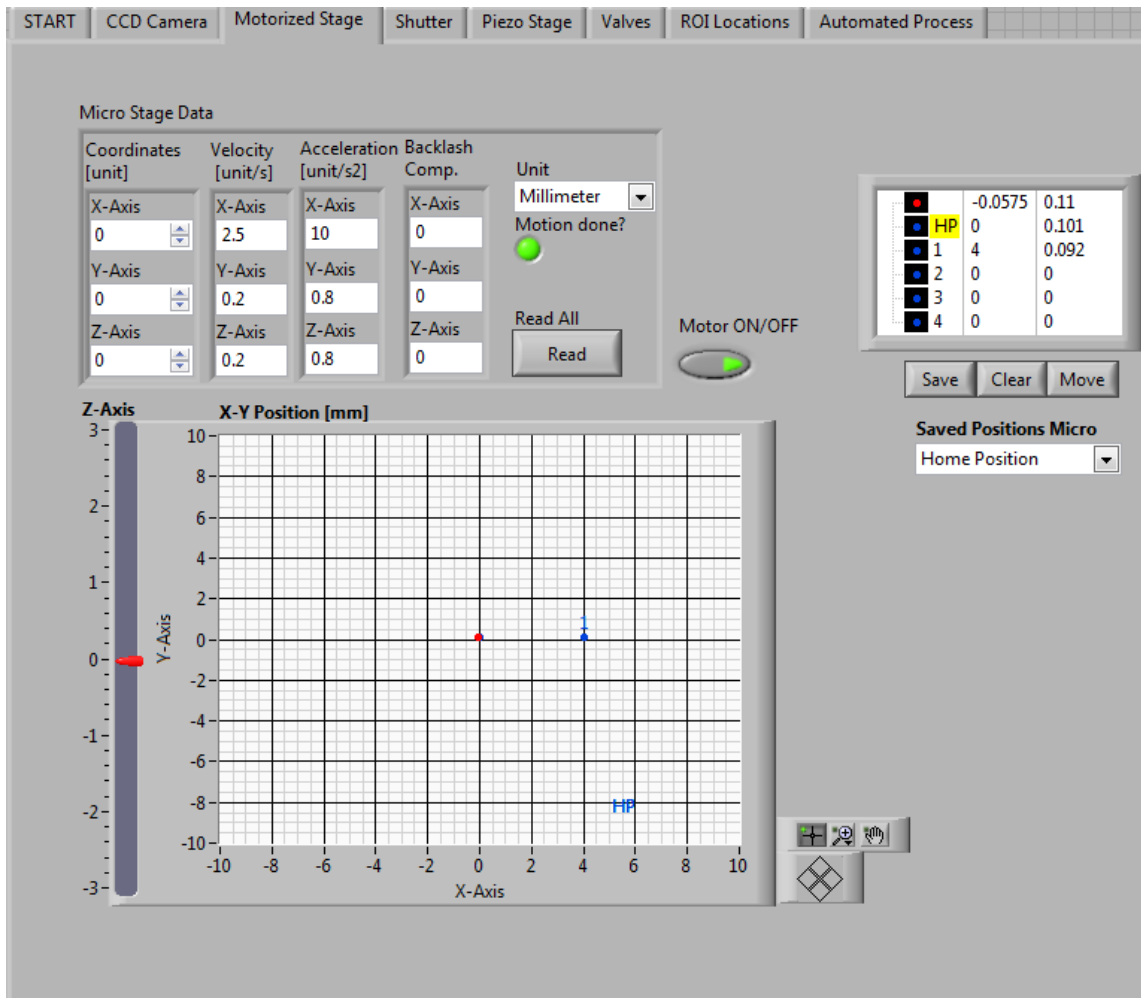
START CCD Camera Motorized Stage Shutter Piezo Stage Valves ROI Locations Automated Process

Micro Stage Data

| Coordinates [unit] | Velocity [unit/s] | Acceleration [unit/s2] | Backlash Comp. |
|---|---|---|---|
| X-Axis 0 | X-Axis 2.5 | X-Axis 10 | X-Axis 0 |
| Y-Axis 0 | Y-Axis 0.2 | Y-Axis 0.8 | Y-Axis 0 |
| Z-Axis 0 | Z-Axis 0.2 | Z-Axis 0.8 | Z-Axis 0 |

Unit
Millimeter
Motion done?

Read All
Read

Motor ON/OFF

| | | | |
|---|---|---|---|
| | | -0.0575 | 0.11 |
| | HP | 0 | 0.101 |
| | 1 | 4 | 0.092 |
| | 2 | 0 | 0 |
| | 3 | 0 | 0 |
| | 4 | 0 | 0 |

Save Clear Move

Saved Positions Micro
Home Position

Z-Axis
3 2 1 0 -1 -2 -3

X-Y Position [mm]
10 8 6 4 2 0 -2 -4 -6 -8 -10
Y-Axis
-10 -8 -6 -4 -2 0 2 4 6 8 10
X-Axis
1
HP